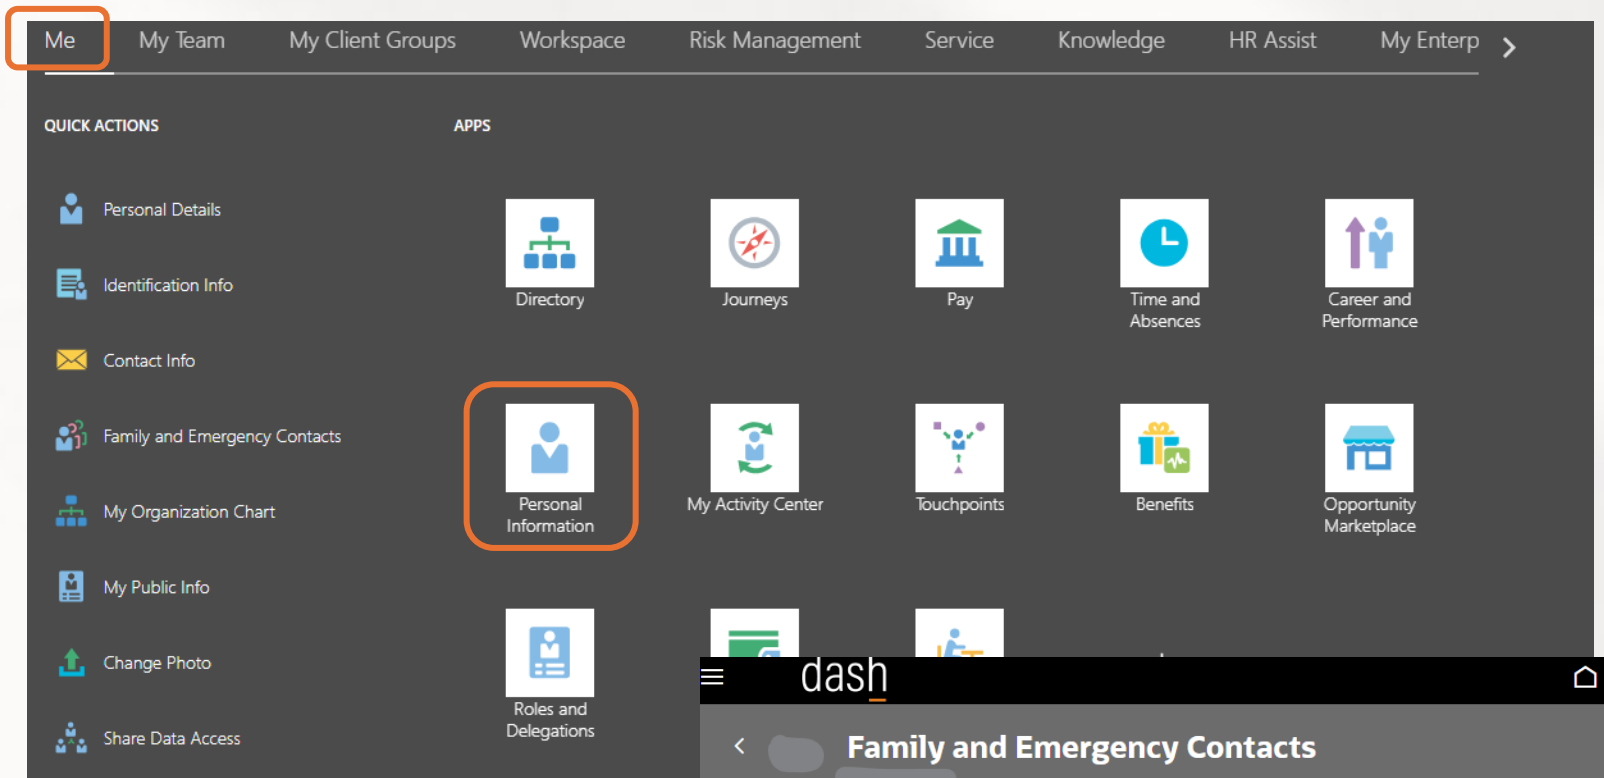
Me My Team My Client Groups Workspace Risk Management Service Knowledge HR Assist My Enterp

QUICK ACTIONS

Personal Details

Identification Info

Contact Info

Family and Emergency Contacts

My Organization Chart

My Public Info

Change Photo

Share Data Access

APPS

Directory

Journeys

Pay

Time and Absences

Career and Performance

Personal Information

My Activity Center

Touchpoints

Benefits

Opportunity Marketplace

Roles and Delegations

dash

Family and Emergency Contacts